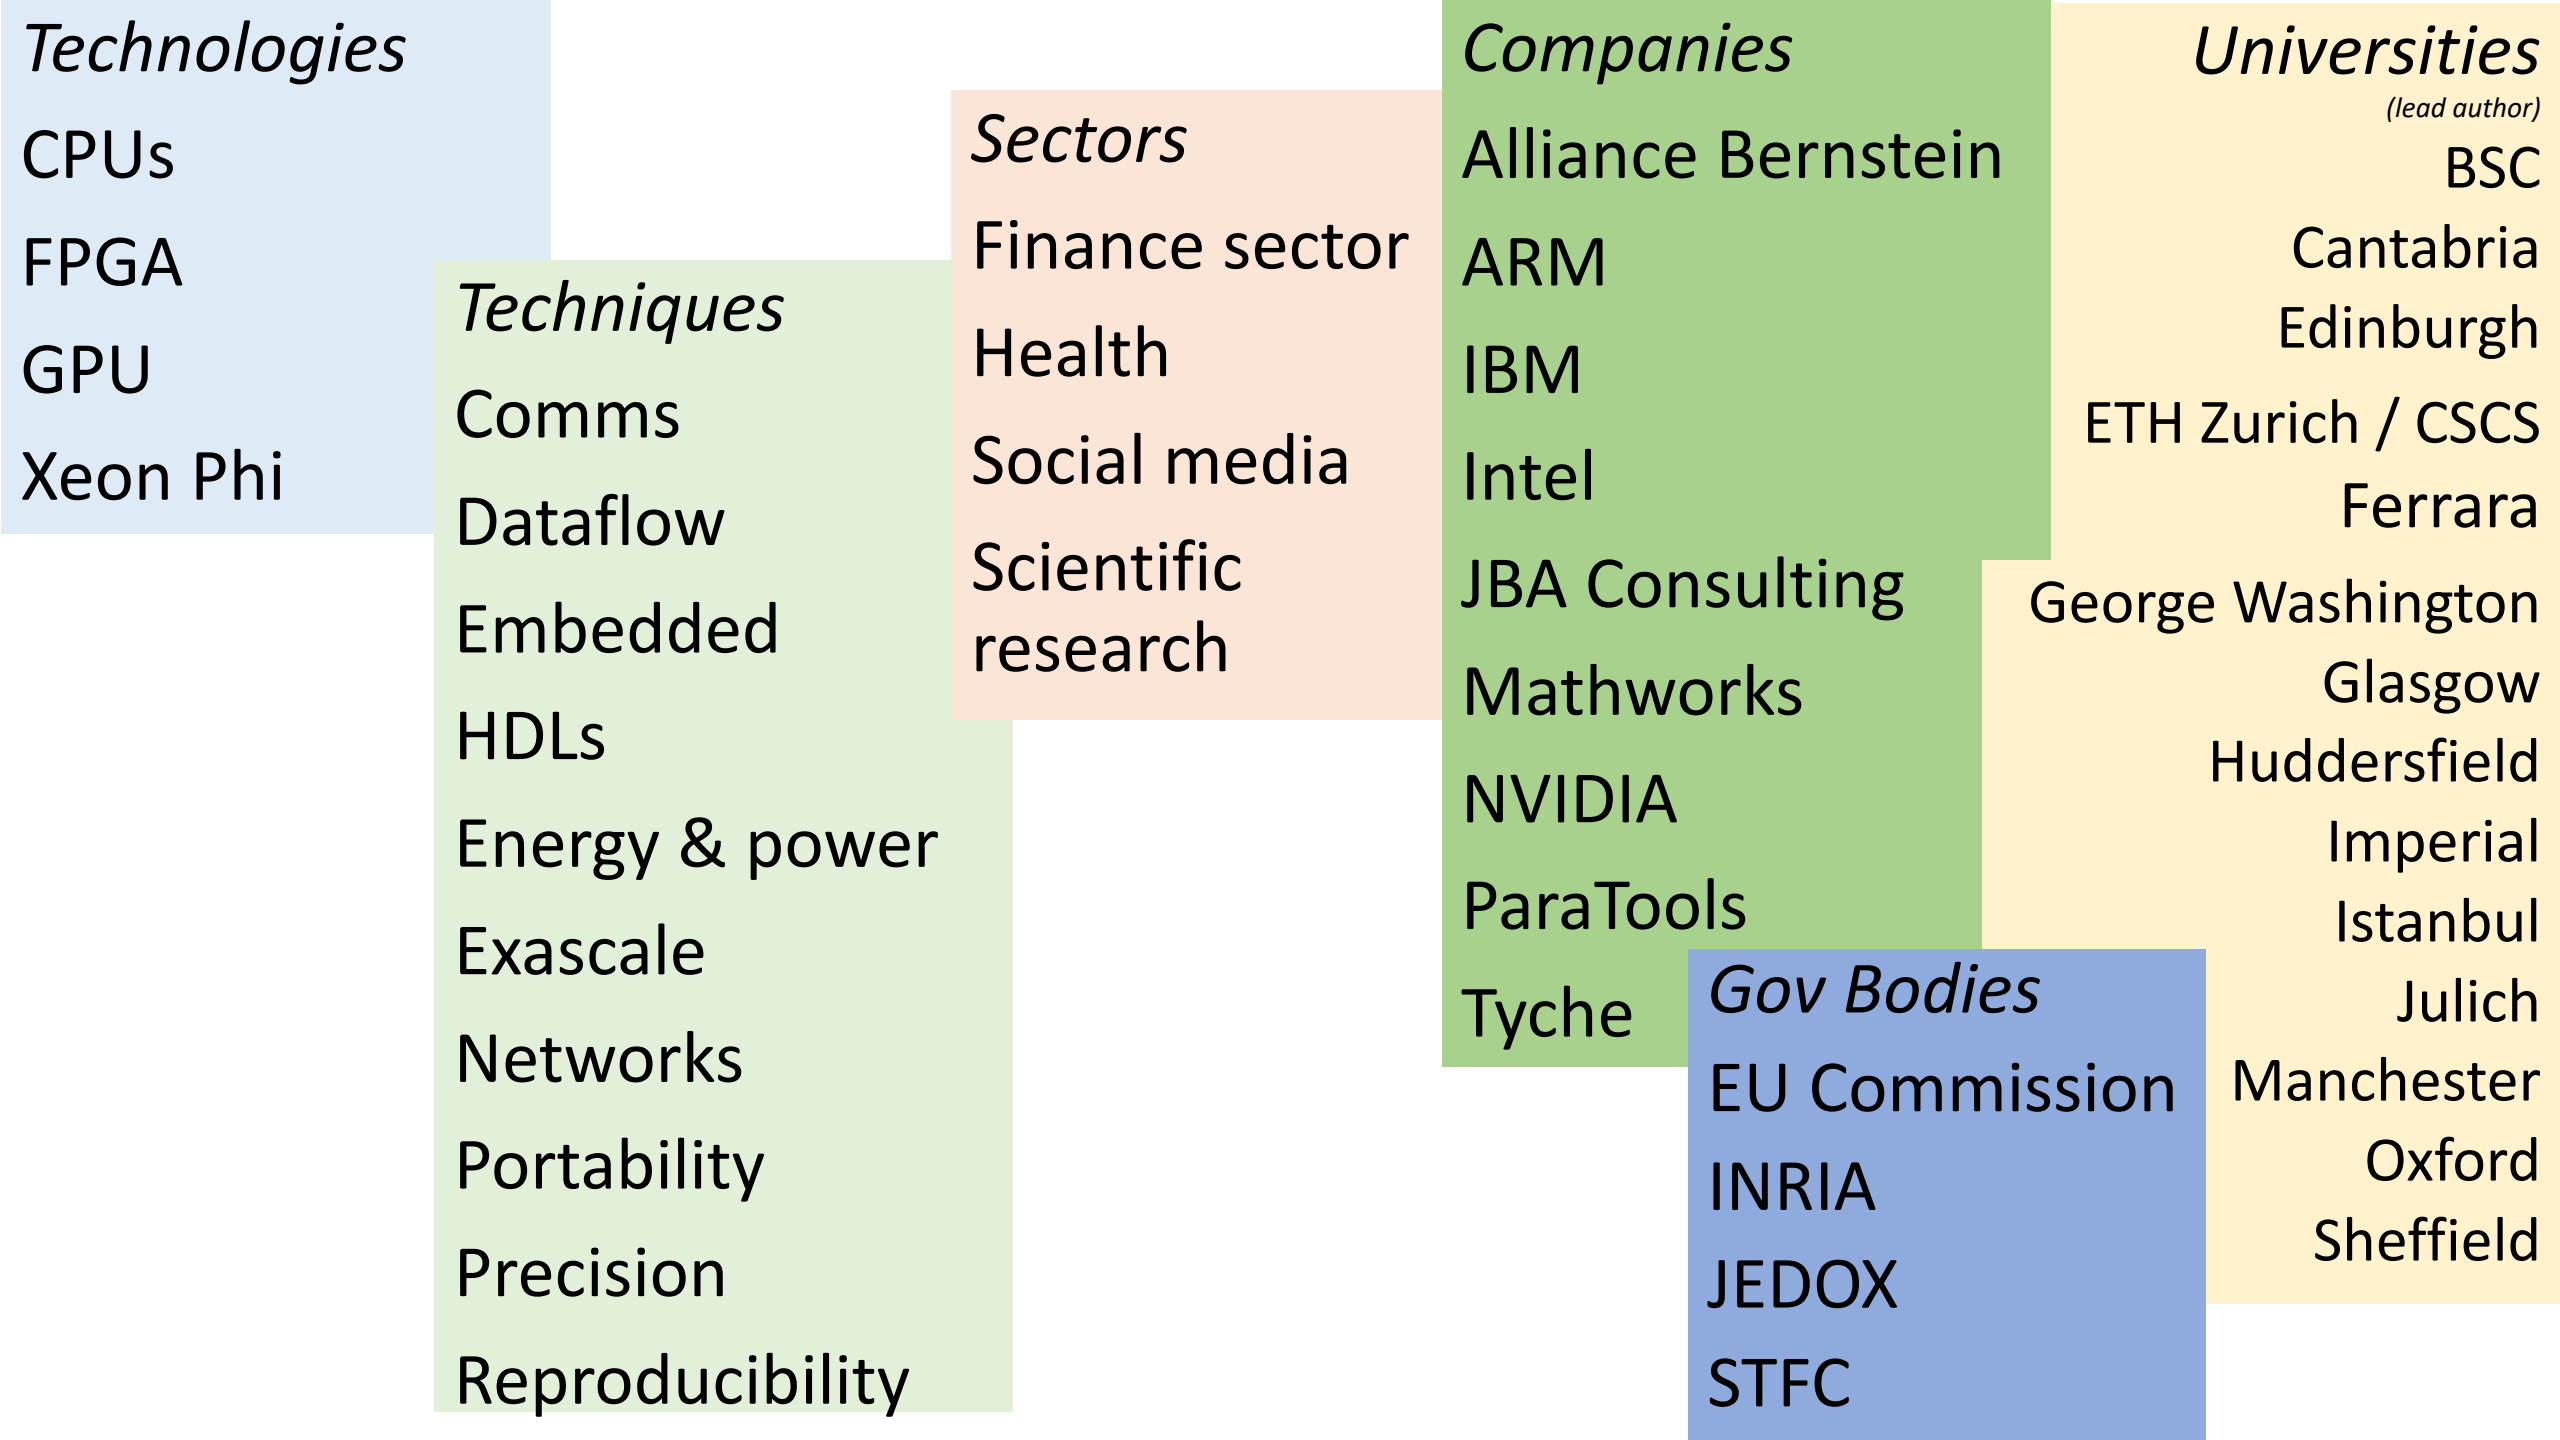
Technologies
CPUs
FPGA
GPU
Xeon Phi

Techniques
Comms
Dataflow
Embedded
HDLs
Energy & power
Exascale
Networks
Portability
Precision
Reproducibility

Sectors
Finance sector
Health
Social media
Scientific research

Companies
Alliance Bernstein
ARM
IBM
Intel
JBA Consulting
Mathworks
NVIDIA
ParaTools
Tyche

Gov Bodies
EU Commission
INRIA
JEDOX
STFC

Universities
(lead author)
BSC
Cantabria
Edinburgh
ETH Zurich / CSCS
Ferrara
George Washington
Glasgow
Huddersfield
Imperial
Istanbul
Julich
Manchester
Oxford
Sheffield